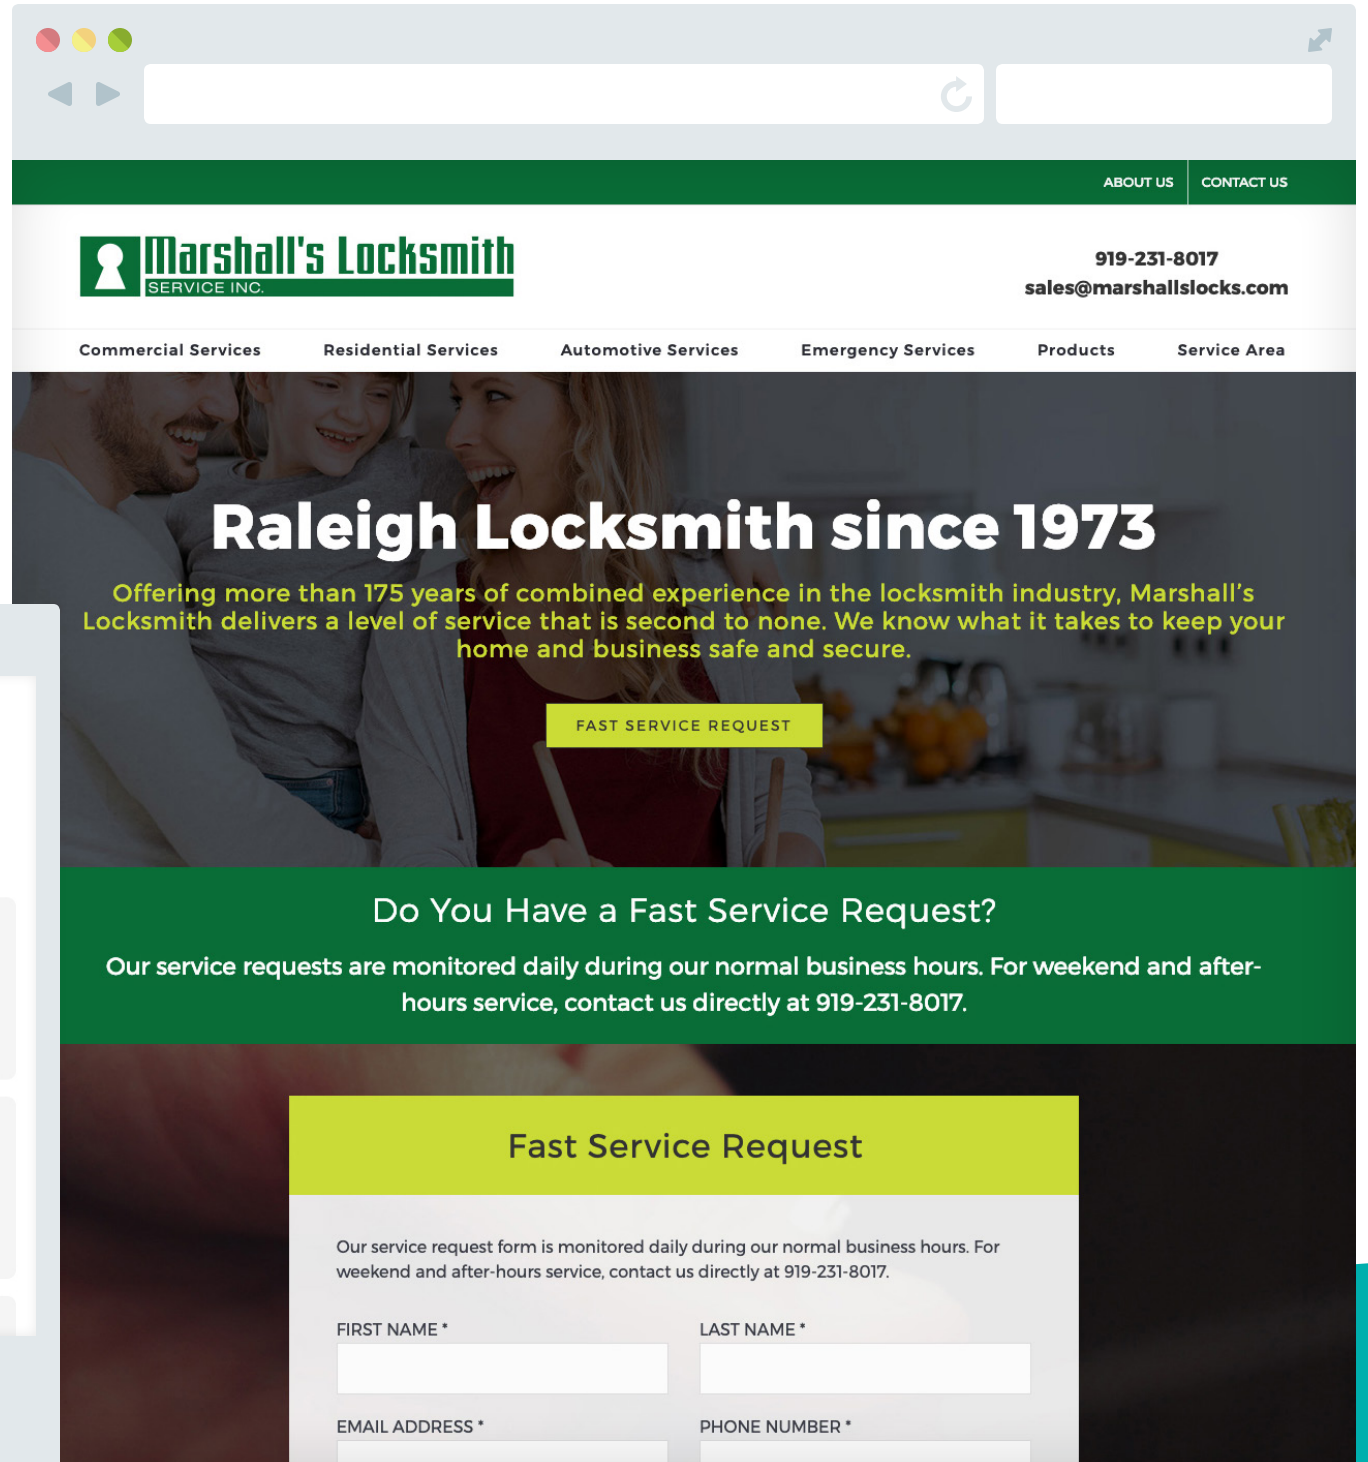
ABOUT US CONTACT US

Marshall's Locksmith SERVICE INC.

919-231-8017
sales@marshallslocks.com

Commercial Services Residential Services Automotive Services Emergency Services Products Service Area

Raleigh Locksmith since 1973

Offering more than 175 years of combined experience in the locksmith industry, Marshall's Locksmith delivers a level of service that is second to none. We know what it takes to keep your home and business safe and secure.

FAST SERVICE REQUEST

Do You Have a Fast Service Request?

Our service requests are monitored daily during our normal business hours. For weekend and after-hours service, contact us directly at 919-231-8017.

Fast Service Request

Our service request form is monitored daily during our normal business hours. For weekend and after-hours service, contact us directly at 919-231-8017.

FIRST NAME *
LAST NAME *
EMAIL ADDRESS *
PHONE NUMBER *